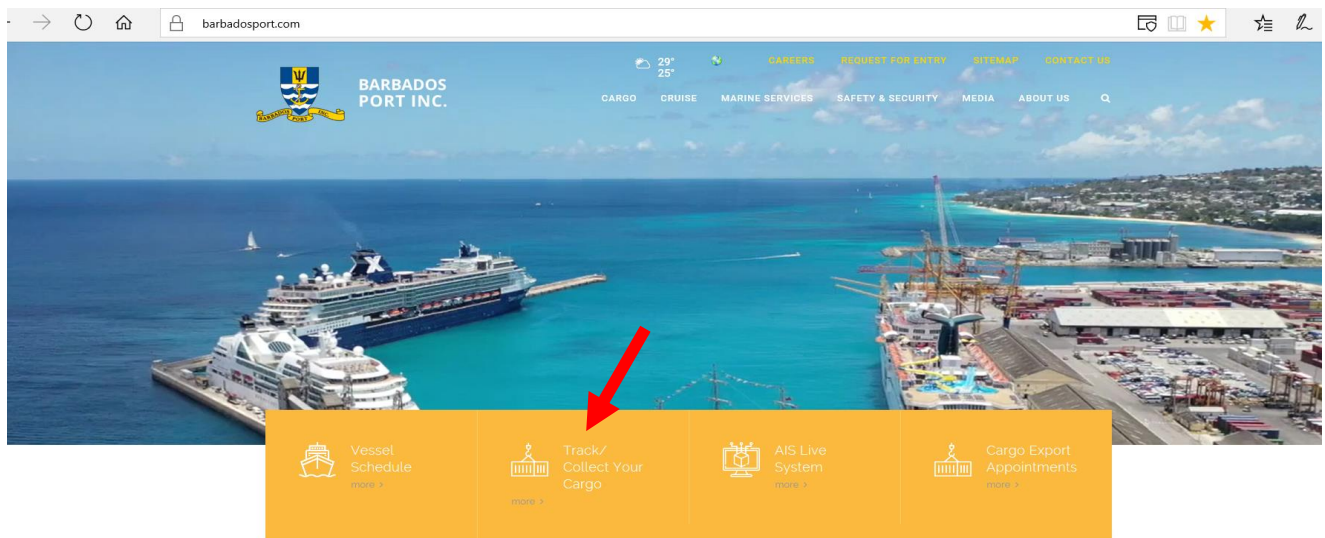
barbadosport.com

BARBADOS PORT INC.

29°
25°

CAREERS REQUEST FOR ENTRY SITEMAP CONTACT US

CARGO CRUISE MARINE SERVICES SAFETY & SECURITY MEDIA ABOUT US

Vessel Schedule
more >

Track/ Collect Your Cargo
more >

AIS Live System
more >

Cargo Export Appointments
more >